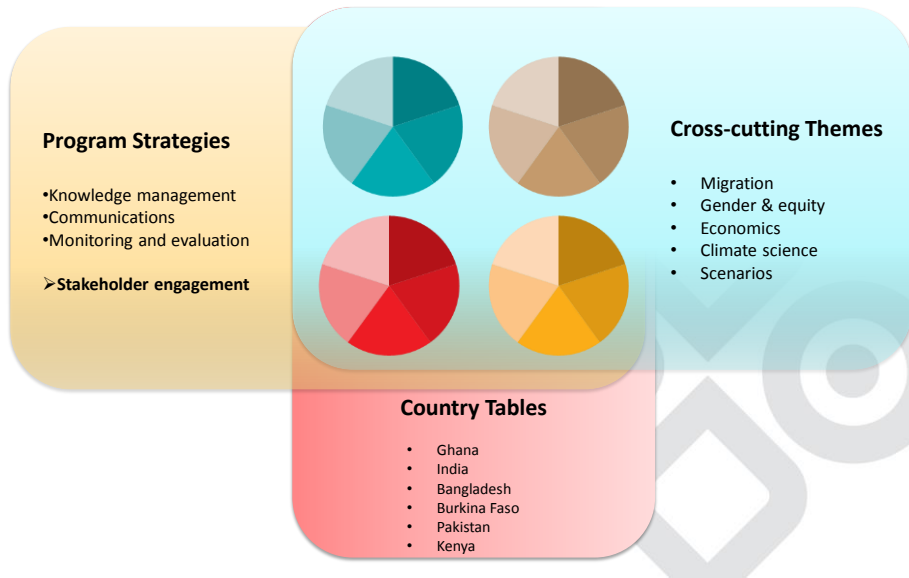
Program Strategies

•Knowledge management
•Communications
•Monitoring and evaluation

➢Stakeholder engagement

Cross-cutting Themes

• Migration
• Gender & equity
• Economics
• Climate science
• Scenarios

Country Tables

• Ghana
• India
• Bangladesh
• Burkina Faso
• Pakistan
• Kenya